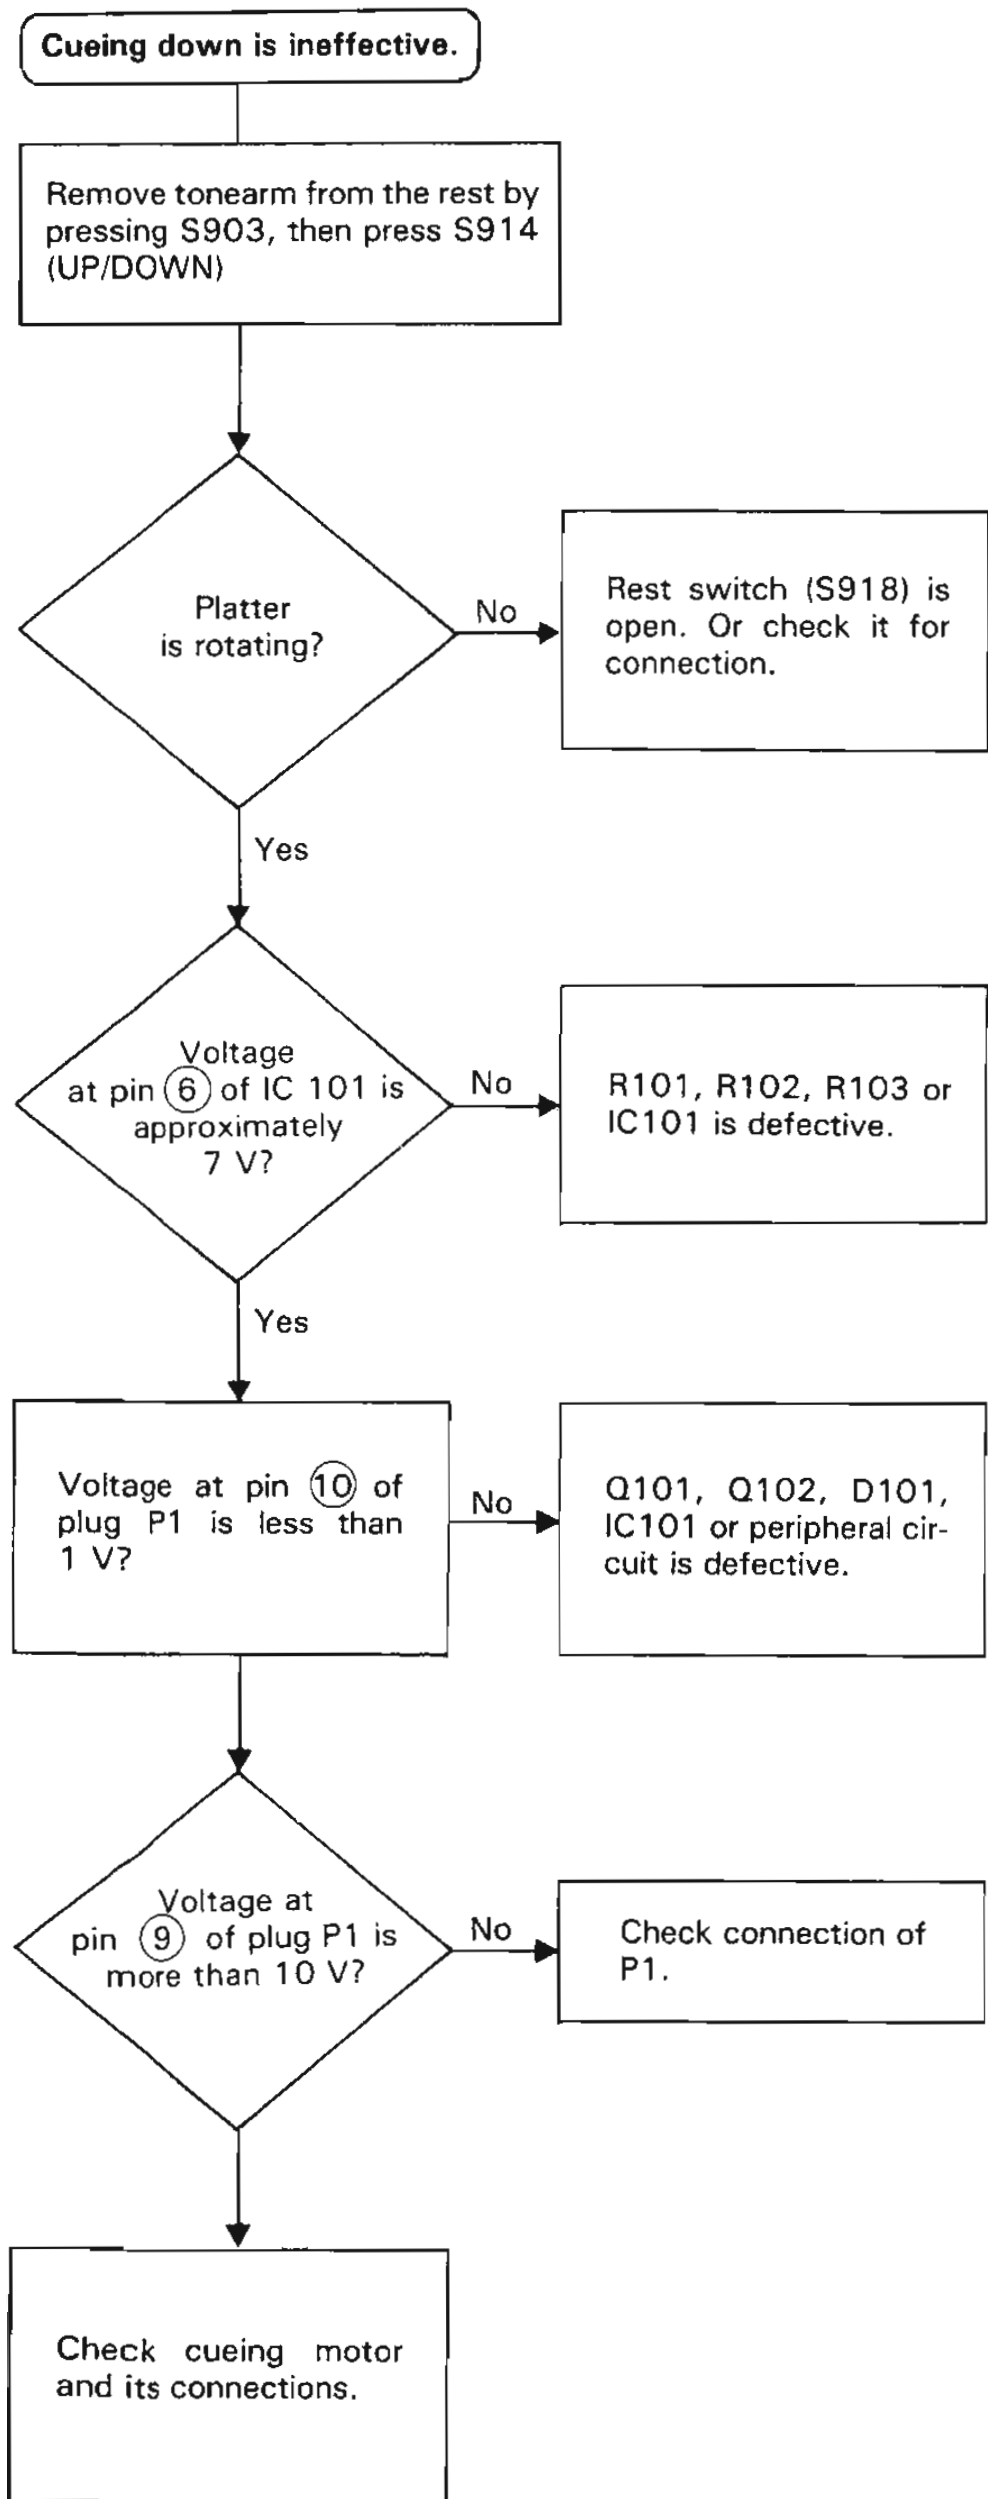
Cueing down is ineffective.

Remove tonearm from the rest by pressing S903, then press S914 (UP/DOWN)

Platter is rotating?

No

Rest switch (S918) is open. Or check it for connection.

Yes

Voltage at pin ⑥ of IC 101 is approximately 7 V?

No

R101, R102, R103 or IC101 is defective.

Yes

Voltage at pin ⑩ of plug P1 is less than 1 V?

No

Q101, Q102, D101, IC101 or peripheral circuit is defective.

Voltage at pin ⑨ of plug P1 is more than 10 V?

No

Check connection of P1.

Check cueing motor and its connections.